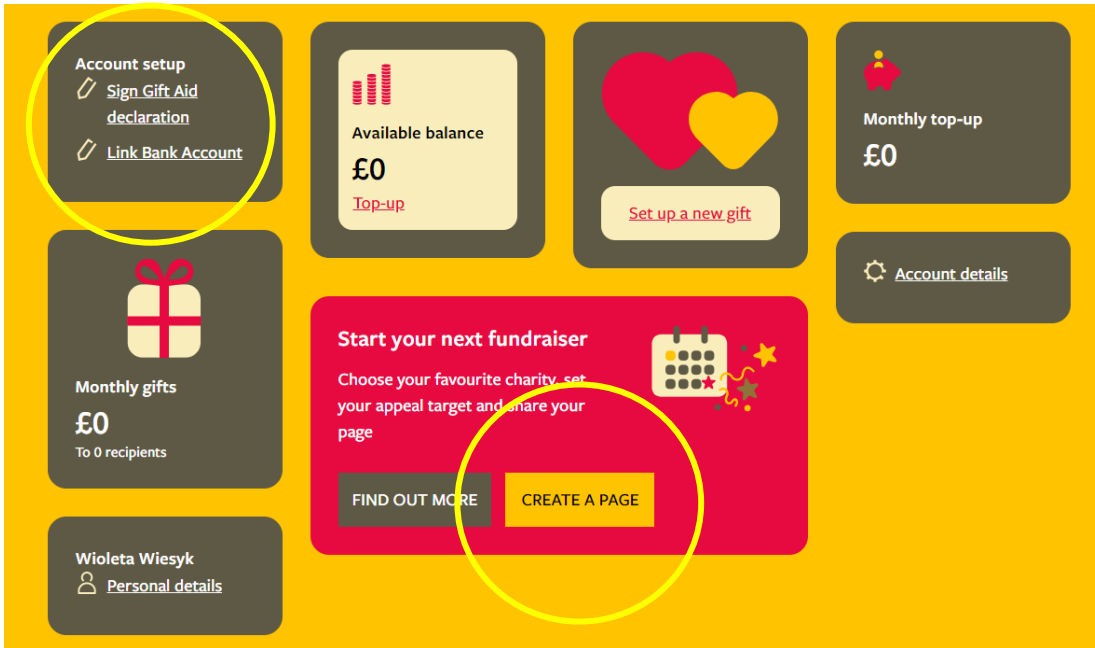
Account setup

Sign Gift Aid declaration

Link Bank Account

Available balance

£0

Top-up

Set up a new gift

Monthly top-up

£0

Account details

Monthly gifts

£0

To 0 recipients

Start your next fundraiser

Choose your favourite charity, set your appeal target and share your page

FIND OUT MORE

CREATE A PAGE

Wioleta Wiesyk

Personal details